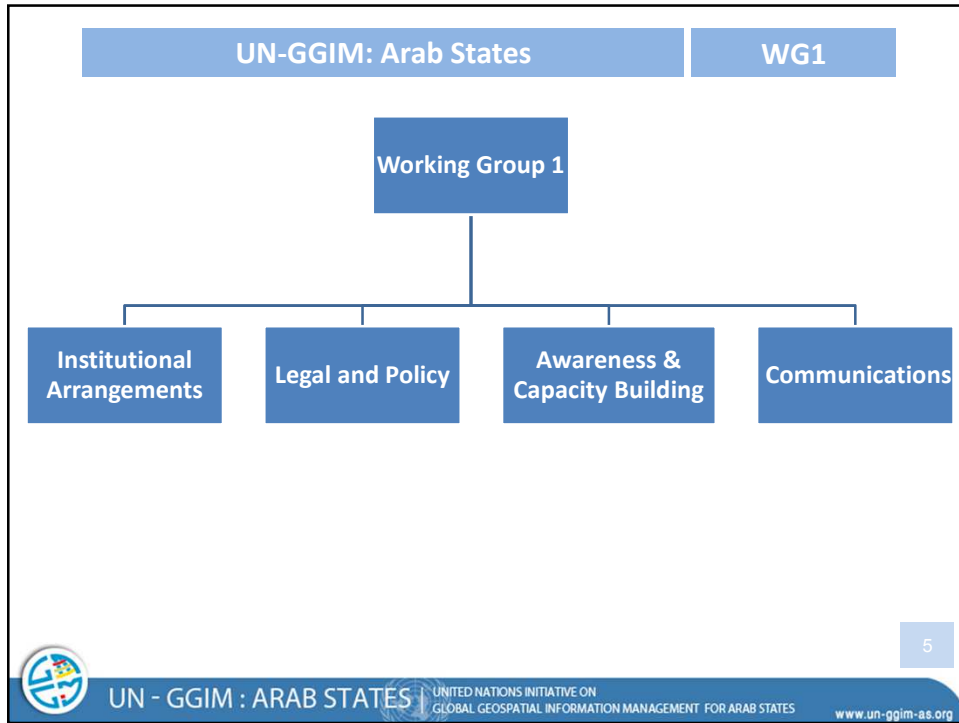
UN-GGIM: Arab States

WG1

Working Group 1

Institutional Arrangements

Legal and Policy

Awareness & Capacity Building

Communications

5

UN - GGIM : ARAB STATES | UNITED NATIONS INITIATIVE ON GLOBAL GEOSPATIAL INFORMATION MANAGEMENT FOR ARAB STATES

www.un-ggim-as.org